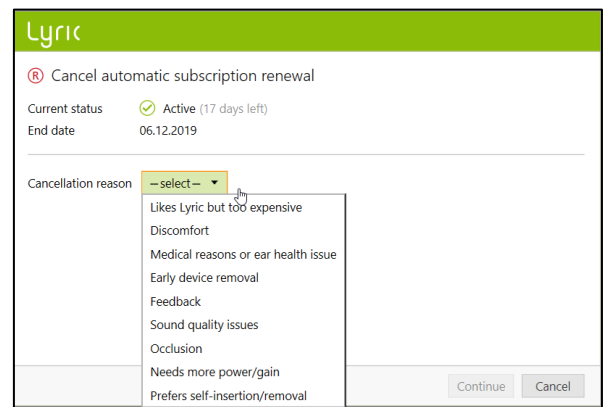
Lyric

Ⓡ Cancel automatic subscription renewal

Current status Active (17 days left)
End date 06.12.2019

Cancellation reason – select –

Likes Lyric but too expensive
Discomfort
Medical reasons or ear health issue
Early device removal
Feedback
Sound quality issues
Occlusion
Needs more power/gain
Prefers self-insertion/removal

Continue Cancel